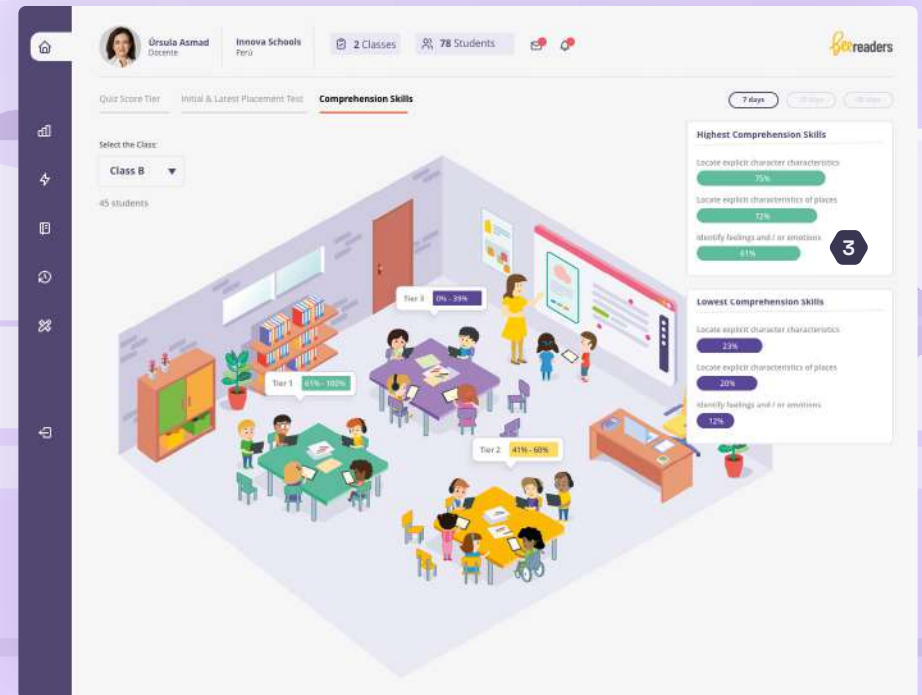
Úrsula Asmad
Docente

Innova Schools
Perú

2 Classes

78 Students

Beereaders

Quiz Score Tier

Initial & Latest Placement Test

Comprehension Skills

7 days

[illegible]

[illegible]

Select the Class:

Class B

45 students

Highest Comprehension Skills

Locate explicit character characteristics

75%

Locate explicit characteristics of places

72%

Identify feelings and / or emotions

61%

3

Lowest Comprehension Skills

Locate explicit character characteristics

23%

Locate explicit characteristics of places

20%

Identify feelings and / or emotions

12%

Tier 3 0% - 39%

Tier 1 61% - 100%

Tier 2 41% - 60%